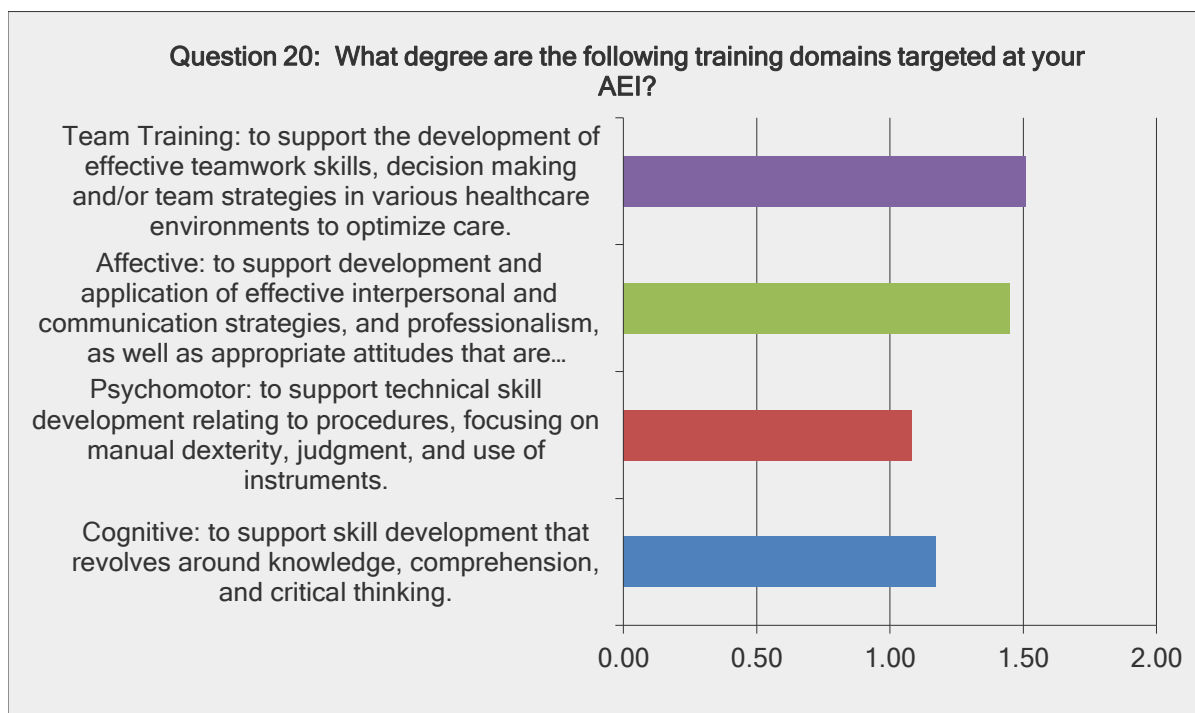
Question 20: What degree are the following training domains targeted at your AEI?

Team Training: to support the development of effective teamwork skills, decision making and/or team strategies in various healthcare environments to optimize care.

Affective: to support development and application of effective interpersonal and communication strategies, and professionalism, as well as appropriate attitudes that are…

Psychomotor: to support technical skill development relating to procedures, focusing on manual dexterity, judgment, and use of instruments.

Cognitive: to support skill development that revolves around knowledge, comprehension, and critical thinking.

0.00 0.50 1.00 1.50 2.00